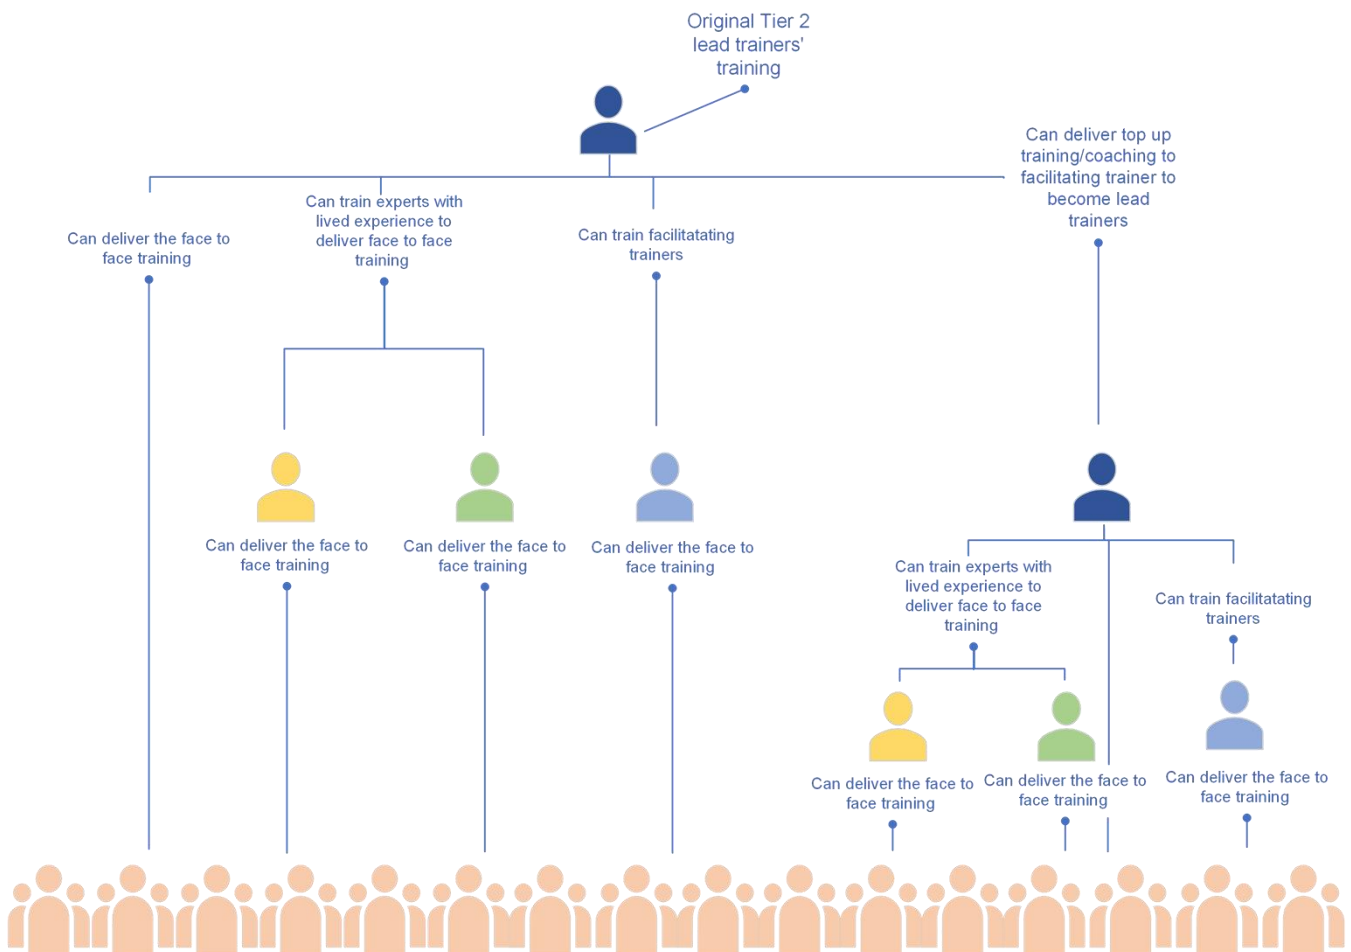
Original Tier 2 lead trainers' training

Can deliver the face to face training

Can train experts with lived experience to deliver face to face training

Can train facilitatating trainers

Can deliver top up training/coaching to facilitating trainer to become lead trainers

Can deliver the face to face training

Can deliver the face to face training

Can deliver the face to face training

Can train experts with lived experience to deliver face to face training

Can train facilitatating trainers

Can deliver the face to face training

Can deliver the face to face training

Can deliver the face to face training